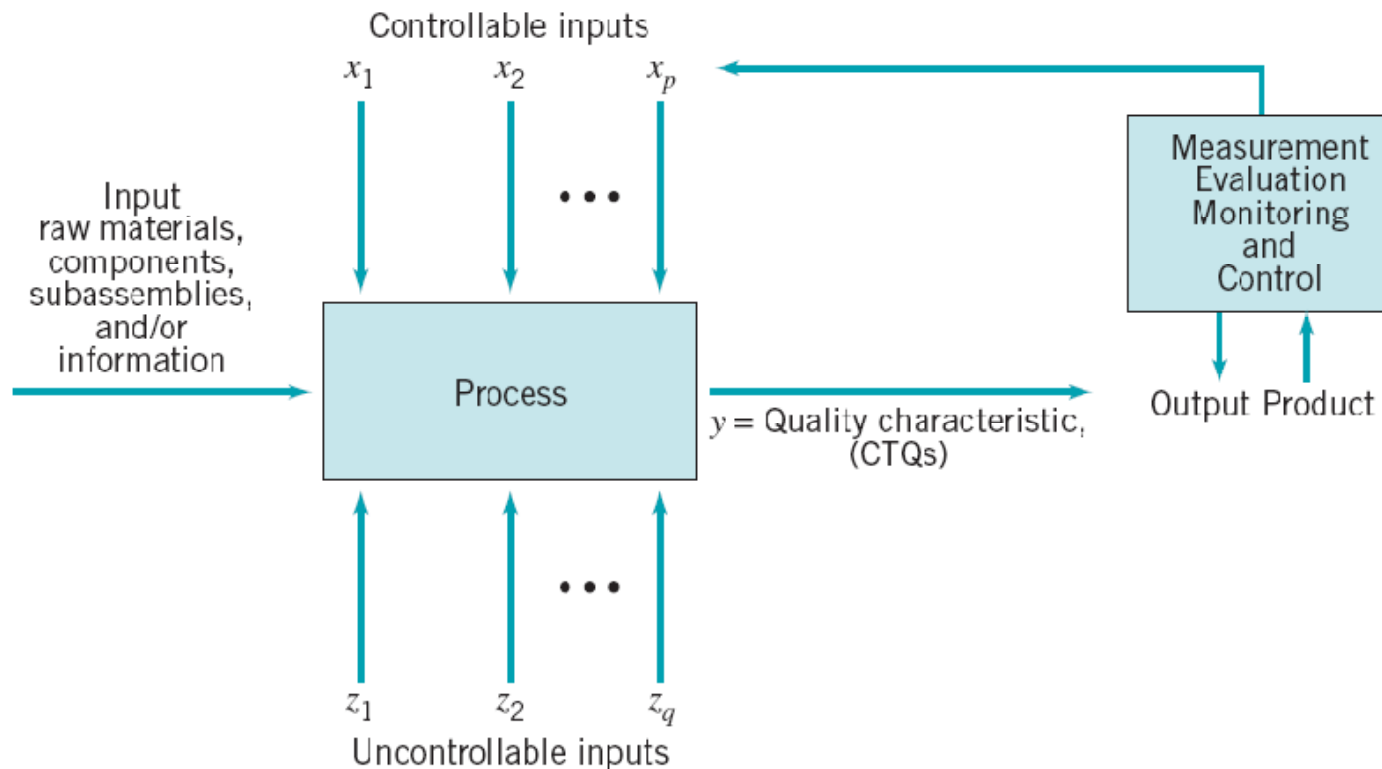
Controllable inputs

$x_1$ $x_2$ $x_p$

Input raw materials, components, subassemblies, and/or information

Process

$y$ = Quality characteristic, (CTQs)

Measurement Evaluation Monitoring and Control

Output Product

$z_1$ $z_2$ $z_q$

Uncontrollable inputs